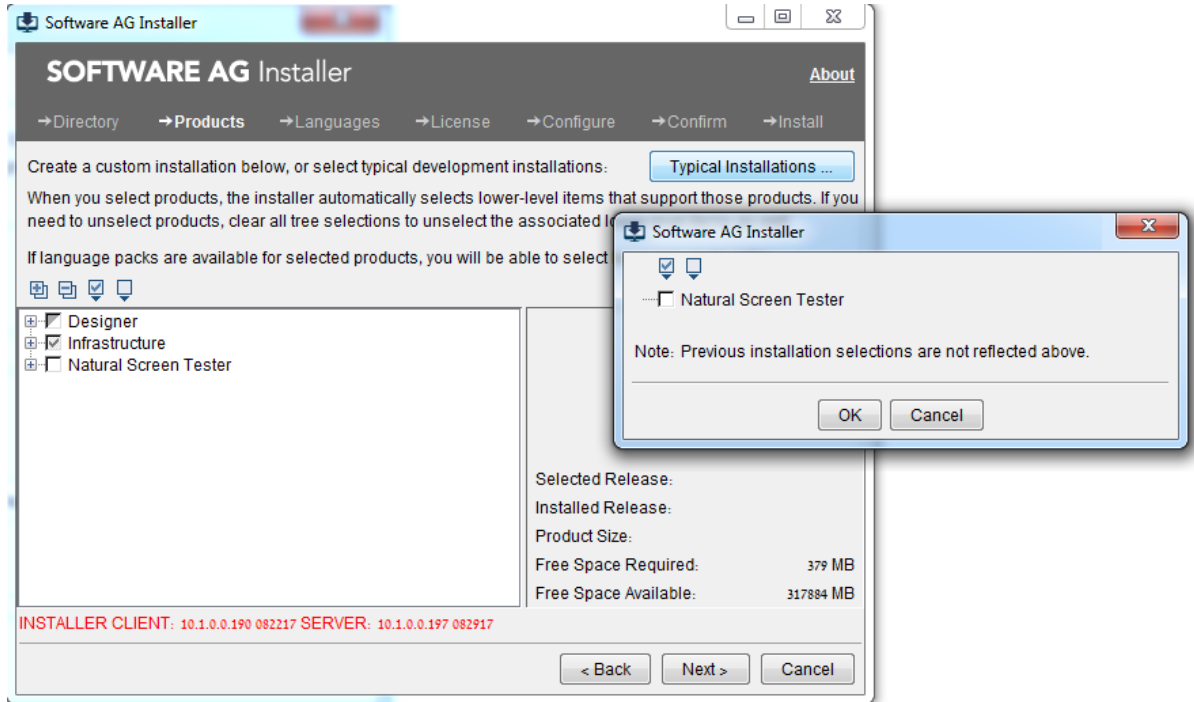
Software AG Installer

SOFTWARE AG Installer

About

→Directory →Products →Languages →License →Configure →Confirm →Install

Create a custom installation below, or select typical development installations: Typical Installations ...

When you select products, the installer automatically selects lower-level items that support those products. If you need to unselect products, clear all tree selections to unselect the associated l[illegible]

If language packs are available for selected products, you will be able to select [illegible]

Designer
Infrastructure
Natural Screen Tester

Selected Release:
Installed Release:
Product Size:
Free Space Required: 379 MB
Free Space Available: 317884 MB

INSTALLER CLIENT: 10.1.0.0.190 082217 SERVER: 10.1.0.0.197 082917

< Back Next > Cancel

Software AG Installer

Natural Screen Tester

Note: Previous installation selections are not reflected above.

OK Cancel